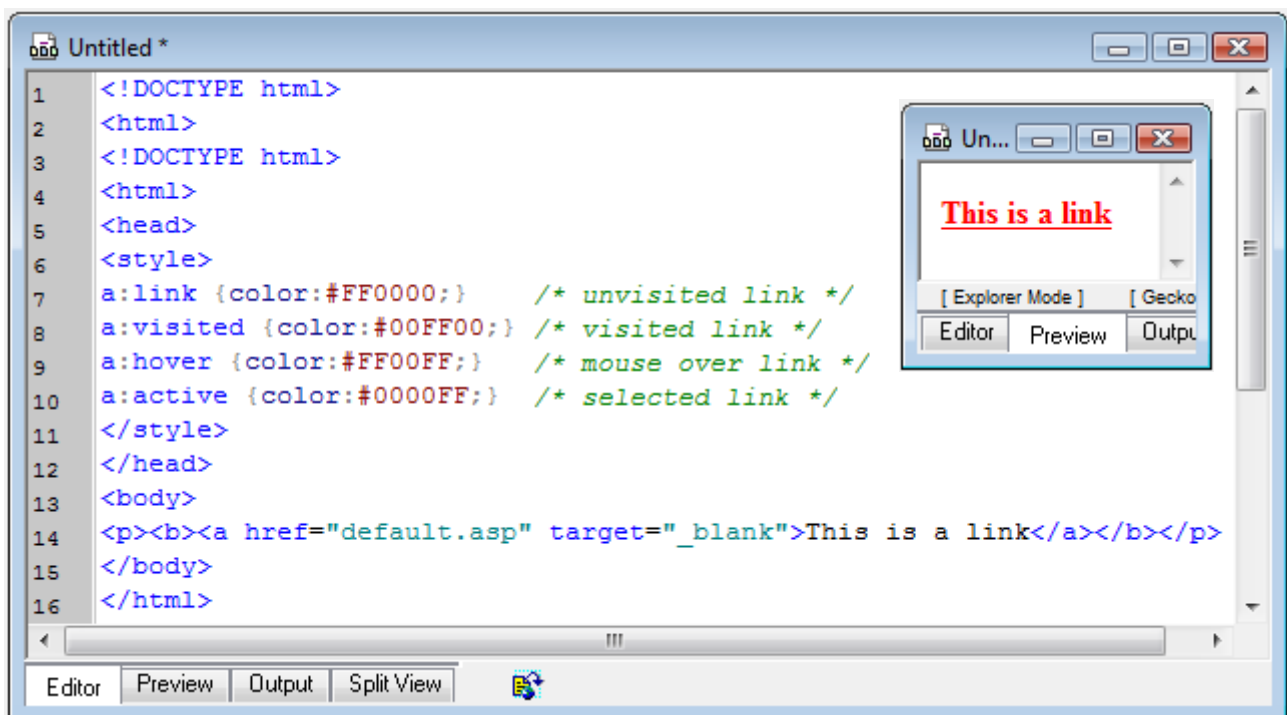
Untitled *

1 <!DOCTYPE html>
2 <html>
3 <!DOCTYPE html>
4 <html>
5 <head>
6 <style>
7 a:link {color:#FF0000;} /* unvisited link */
8 a:visited {color:#00FF00;} /* visited link */
9 a:hover {color:#FF00FF;} /* mouse over link */
10 a:active {color:#0000FF;} /* selected link */
11 </style>
12 </head>
13 <body>
14 <p><b><a href="default.asp" target="_blank">This is a link</a></b></p>
15 </body>
16 </html>

Un...

This is a link

[ Explorer Mode ] [ Gecko

Editor | Preview | Outpu

Editor | Preview | Output | Split View